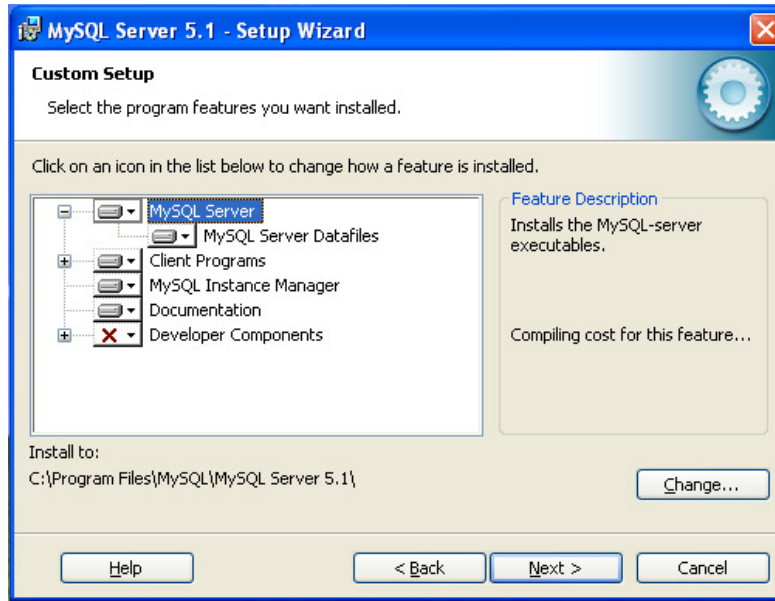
MySQL Server 5.1 - Setup Wizard

Custom Setup

Select the program features you want installed.

Click on an icon in the list below to change how a feature is installed.

MySQL Server
MySQL Server Datafiles
Client Programs
MySQL Instance Manager
Documentation
Developer Components

Feature Description

Installs the MySQL-server executables.

Compiling cost for this feature...

Install to:
C:\Program Files\MySQL\MySQL Server 5.1\

Change...

Help

< Back

Next >

Cancel